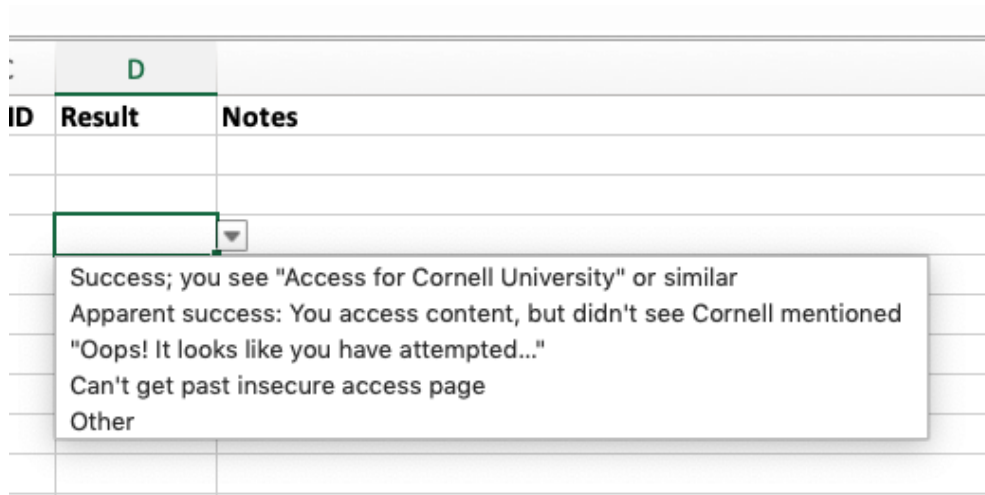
C D

ID Result Notes

Success; you see "Access for Cornell University" or similar
Apparent success: You access content, but didn't see Cornell mentioned
"Oops! It looks like you have attempted..."
Can't get past insecure access page
Other